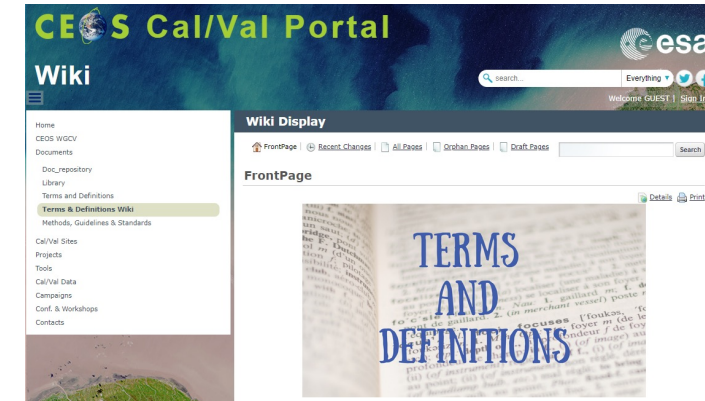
CEOS Cal/Val Portal

esa

Wiki

search...

Everything

Welcome GUEST | Sign In

Home
CEOS WGCV
Documents
Doc_repository
Library
Terms and Definitions
Terms & Definitions Wiki
Methods, Guidelines & Standards
Cal/Val Sites
Projects
Tools
Cal/Val Data
Campaigns
Conf. & Workshops
Contacts

Wiki Display

FrontPage | Recent Changes | All Pages | Orphan Pages | Draft Pages

Search

FrontPage

Details Print

TERMS AND DEFINITIONS